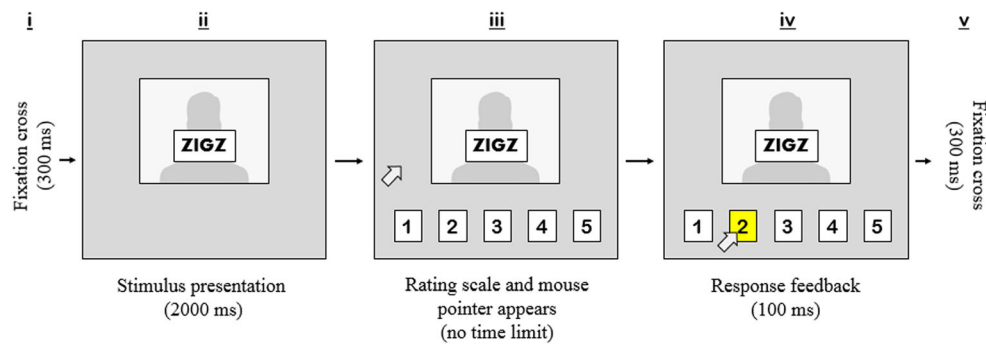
i

Fixation cross (300 ms)

ii

ZIGZ

Stimulus presentation (2000 ms)

iii

ZIGZ

1 2 3 4 5

Rating scale and mouse pointer appears (no time limit)

iv

ZIGZ

1 2 3 4 5

Response feedback (100 ms)

v

Fixation cross (300 ms)